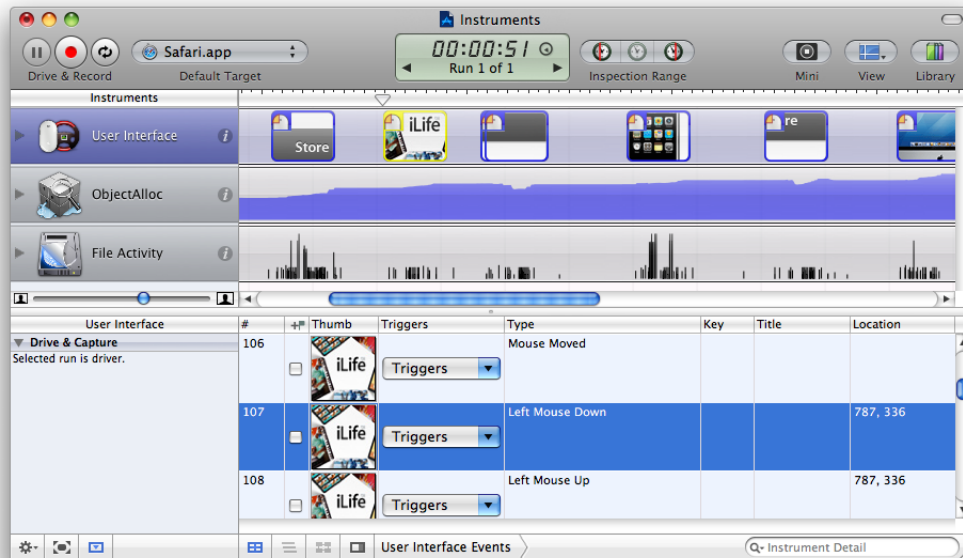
Instruments

Drive & Record

Safari.app

Default Target

00:00:51

Run 1 of 1

Inspection Range

Mini

View

Library

Instruments

User Interface

Store

iLife

re

ObjectAlloc

File Activity

User Interface

Drive & Capture

Selected run is driver.

| # | | Thumb | Triggers | Type | Key | Title | Location |
|---|---|---|---|---|---|---|---|
| 106 | | iLife | Triggers | Mouse Moved | | | |
| 107 | | iLife | Triggers | Left Mouse Down | | | 787, 336 |
| 108 | | iLife | Triggers | Left Mouse Up | | | 787, 336 |

User Interface Events

Instrument Detail